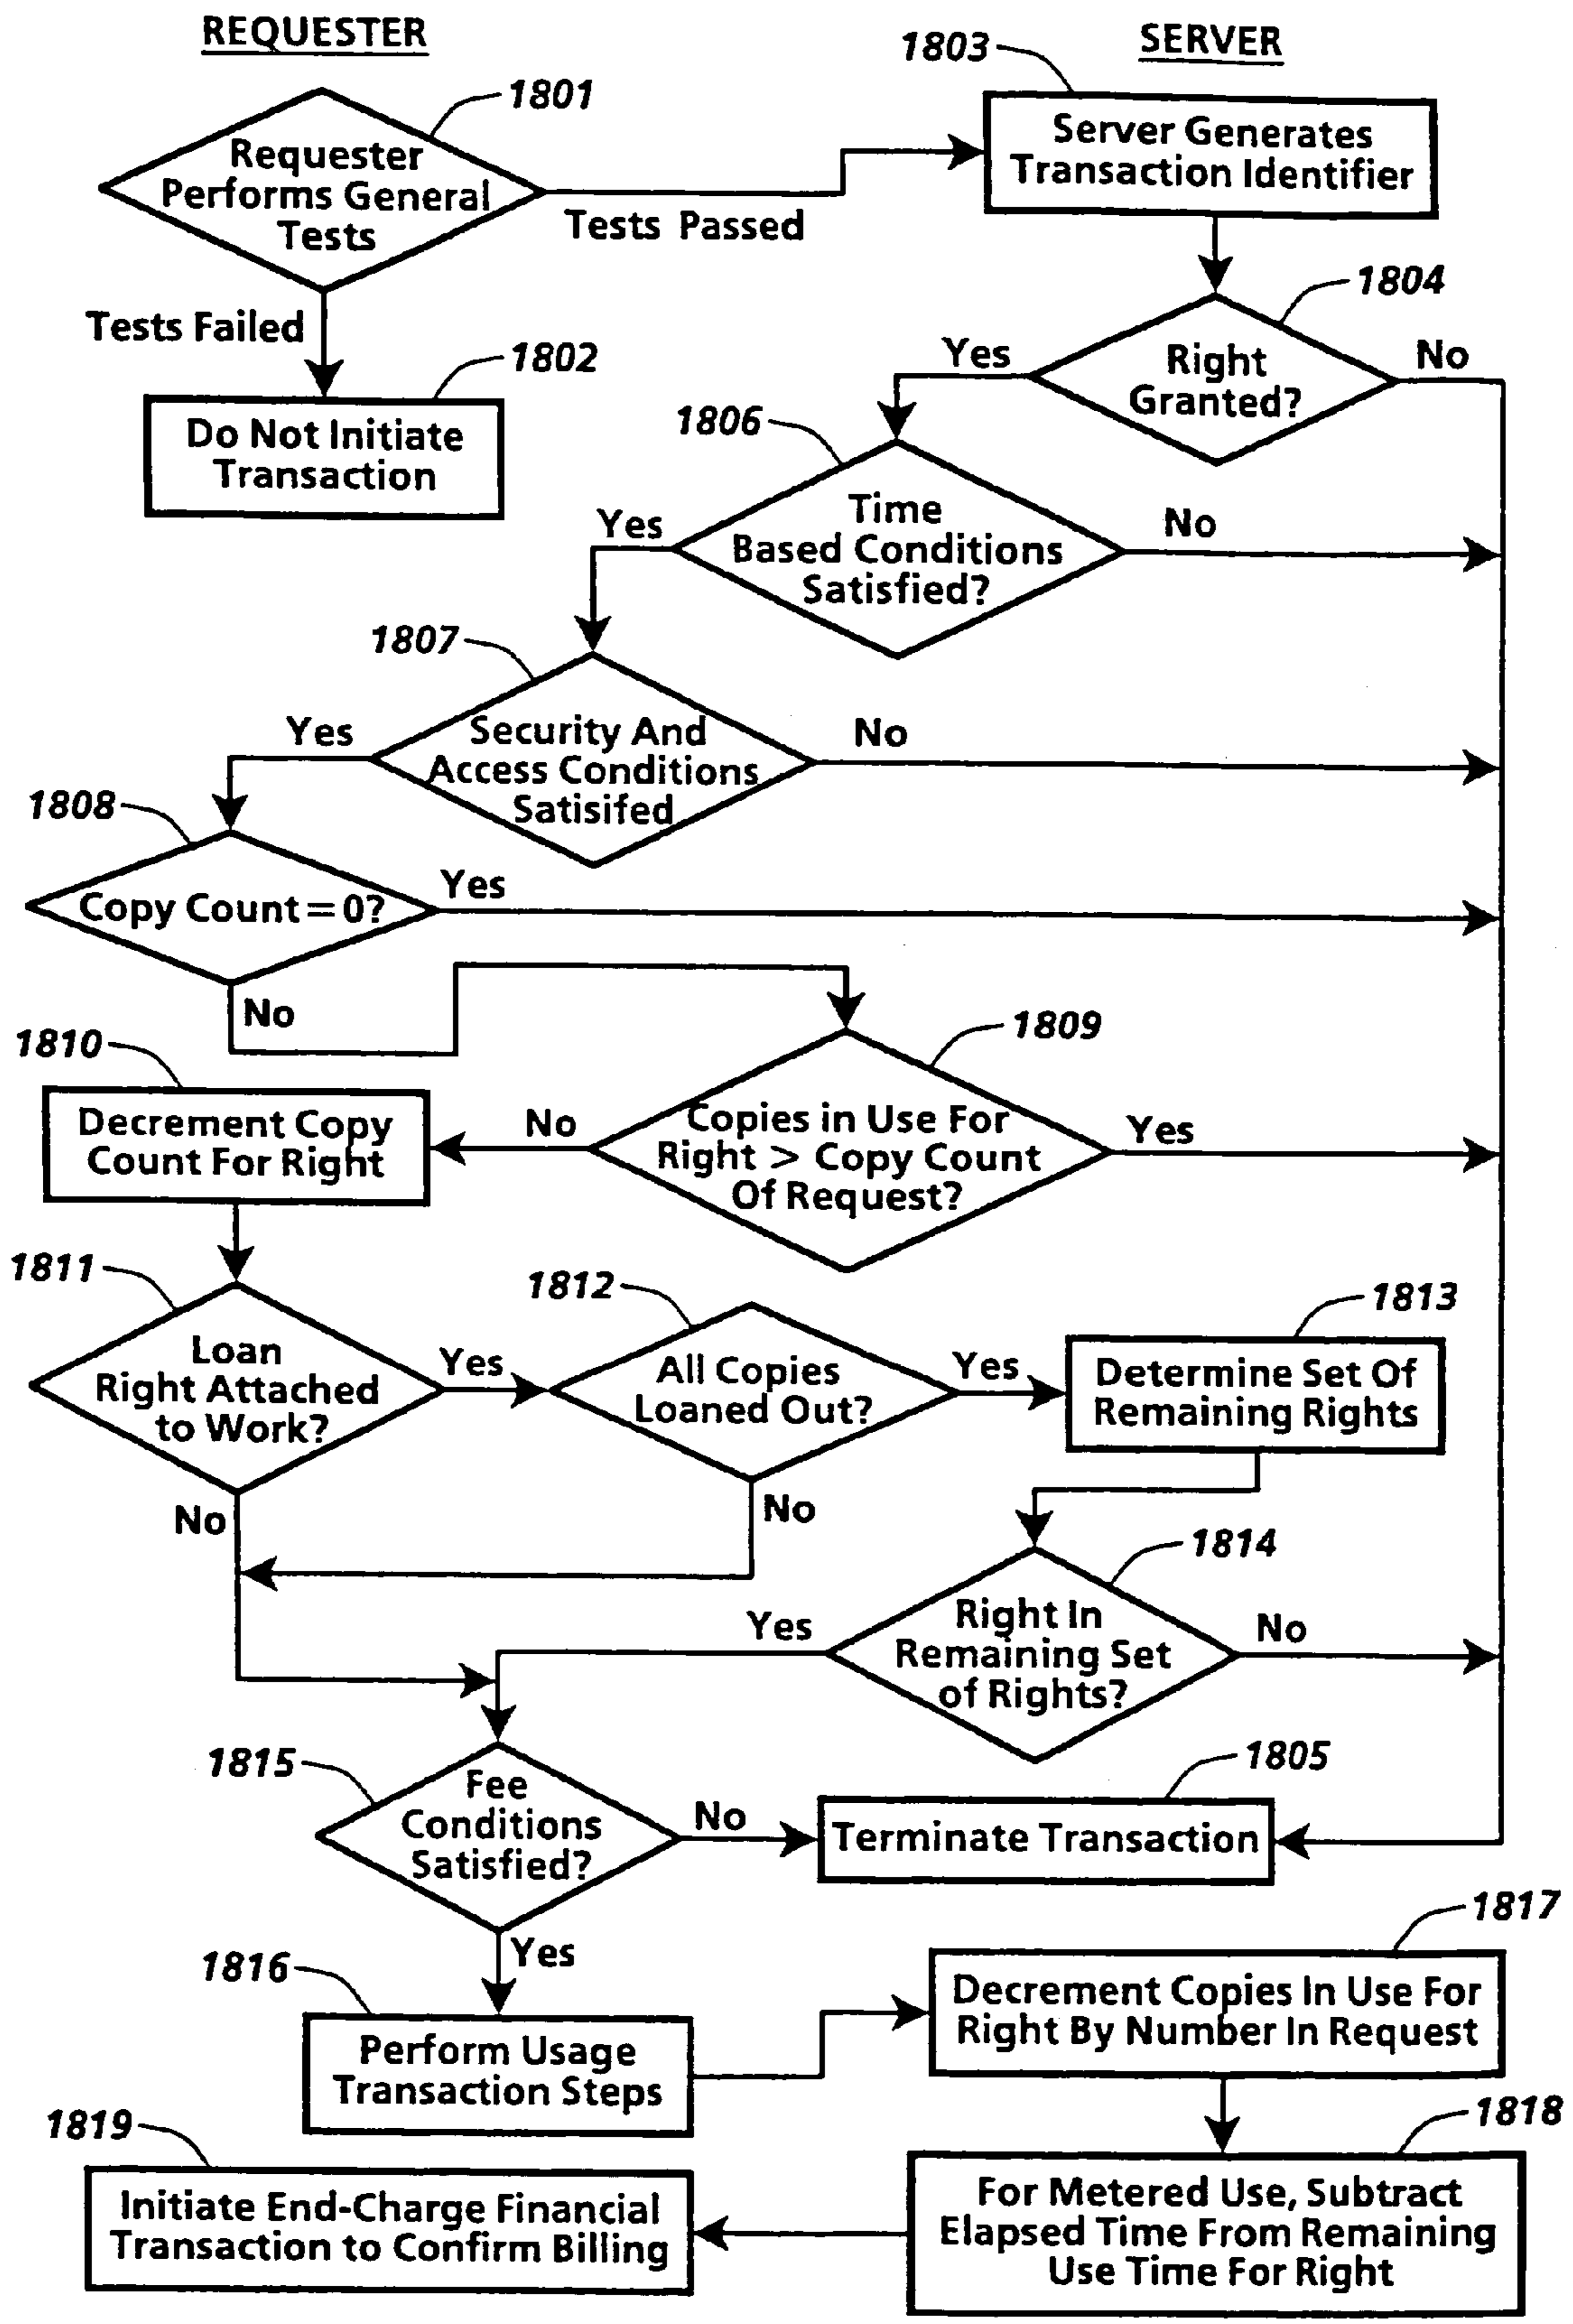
REQUESTER

SERVER

1801

Requester Performs General Tests

Tests Passed

1803

Server Generates Transaction Identifier

Tests Failed

1802

Do Not Initiate Transaction

1804

Right Granted?

Yes

No

1806

Time Based Conditions Satisfied?

Yes

No

1807

Security And Access Conditions Satisifed

Yes

No

1808

Copy Count = 0?

Yes

No

1809

Copies in Use For Right > Copy Count Of Request?

No

Yes

1810

Decrement Copy Count For Right

1811

Loan Right Attached to Work?

Yes

No

1812

All Copies Loaned Out?

Yes

No

1813

Determine Set Of Remaining Rights

1814

Right In Remaining Set of Rights?

Yes

No

1815

Fee Conditions Satisfied?

No

1805

Terminate Transaction

Yes

1816

Perform Usage Transaction Steps

1817

Decrement Copies In Use For Right By Number In Request

1818

For Metered Use, Subtract Elapsed Time From Remaining Use Time For Right

1819

Initiate End-Charge Financial Transaction to Confirm Billing